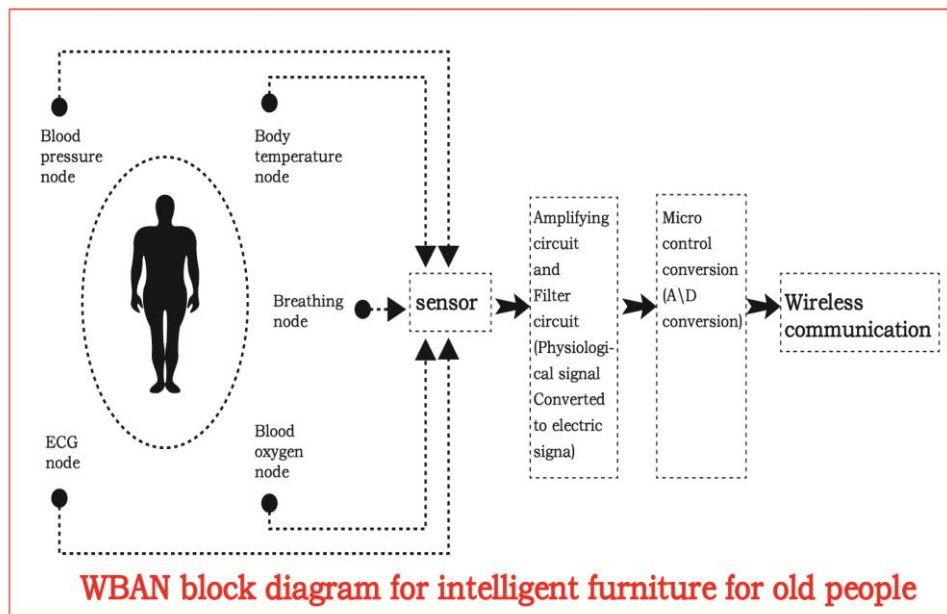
Blood pressure node

Body temperature node

Breathing node

sensor

Amplifying circuit and Filter circuit (Physiological signal Converted to electric signa)

Micro control conversion (A\D conversion)

Wireless communication

ECG node

Blood oxygen node

WBAN block diagram for intelligent furniture for old people